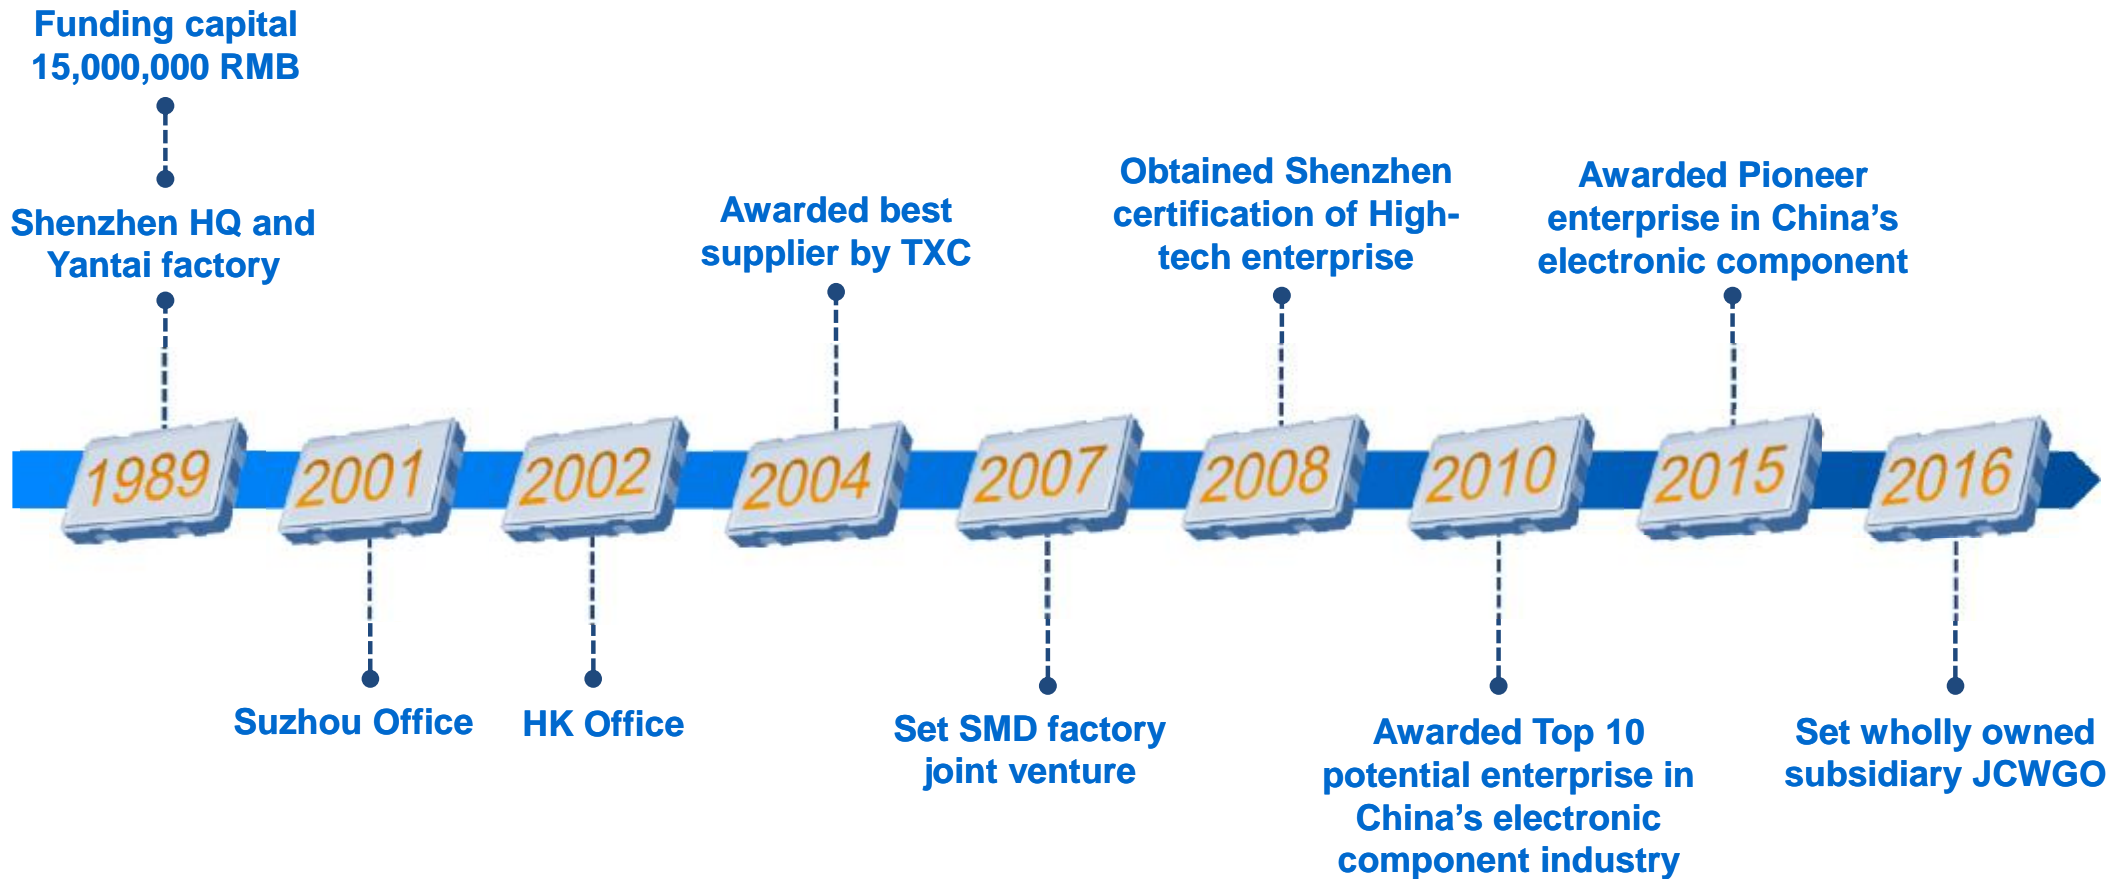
Funding capital 15,000,000 RMB

Shenzhen HQ and Yantai factory

Awarded best supplier by TXC

Obtained Shenzhen certification of High-tech enterprise

Awarded Pioneer enterprise in China’s electronic component

1989

2001

2002

2004

2007

2008

2010

2015

2016

Suzhou Office

HK Office

Set SMD factory joint venture

Awarded Top 10 potential enterprise in China’s electronic component industry

Set wholly owned subsidiary JCWGO